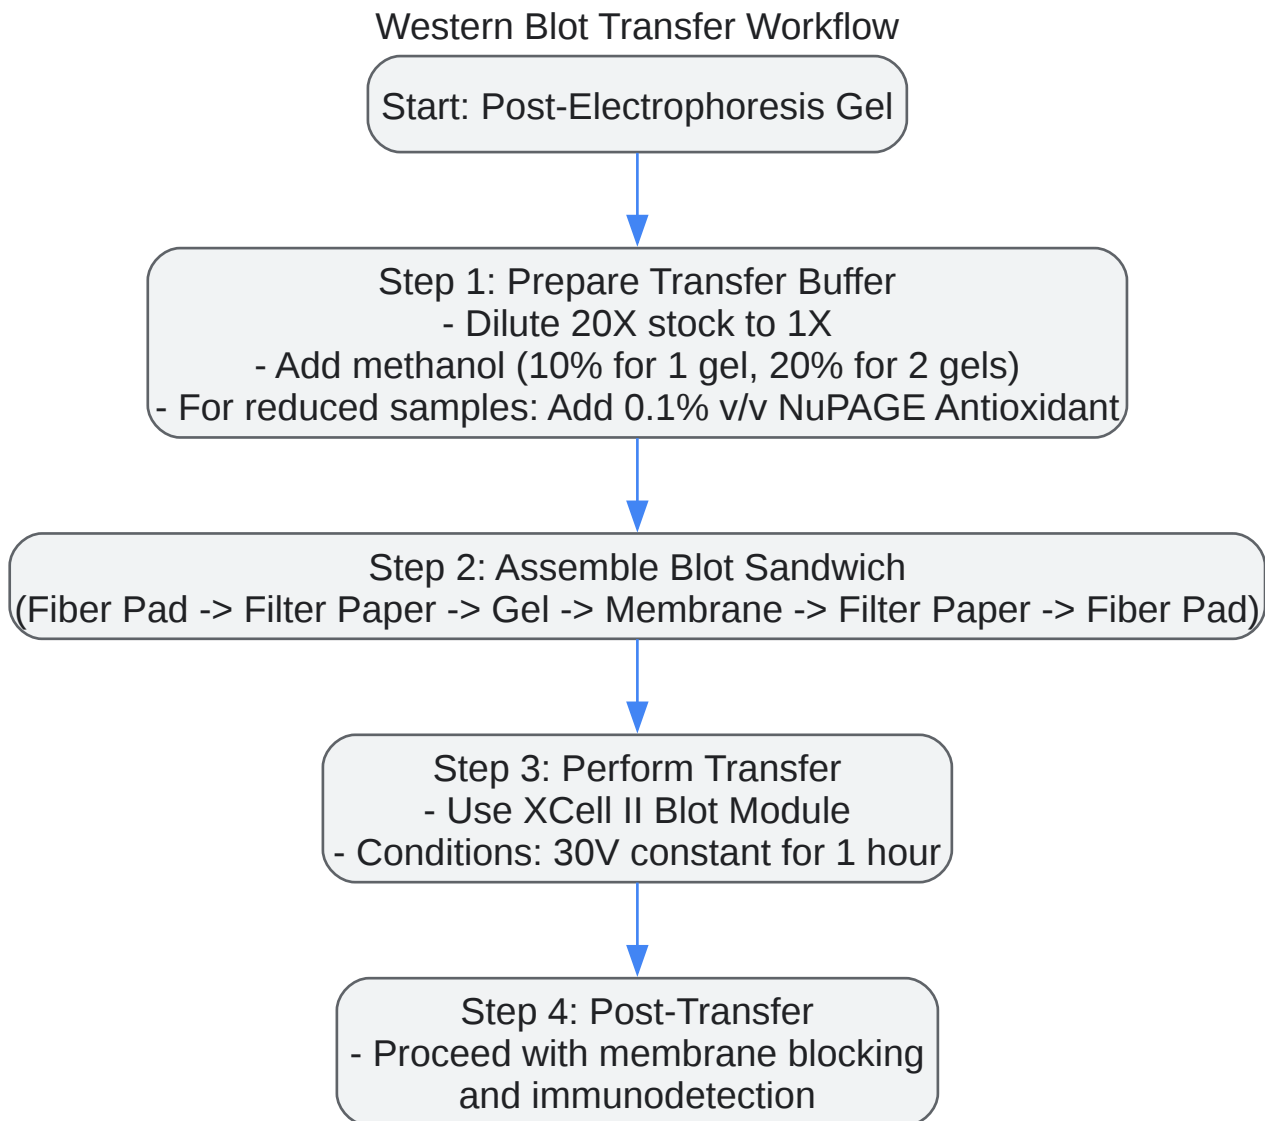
Western Blot Transfer Workflow

Start: Post-Electrophoresis Gel

Step 1: Prepare Transfer Buffer
- Dilute 20X stock to 1X
- Add methanol (10% for 1 gel, 20% for 2 gels)
- For reduced samples: Add 0.1% v/v NuPAGE Antioxidant

Step 2: Assemble Blot Sandwich
(Fiber Pad -> Filter Paper -> Gel -> Membrane -> Filter Paper -> Fiber Pad)

Step 3: Perform Transfer
- Use XCell II Blot Module
- Conditions: 30V constant for 1 hour

Step 4: Post-Transfer
- Proceed with membrane blocking and immunodetection